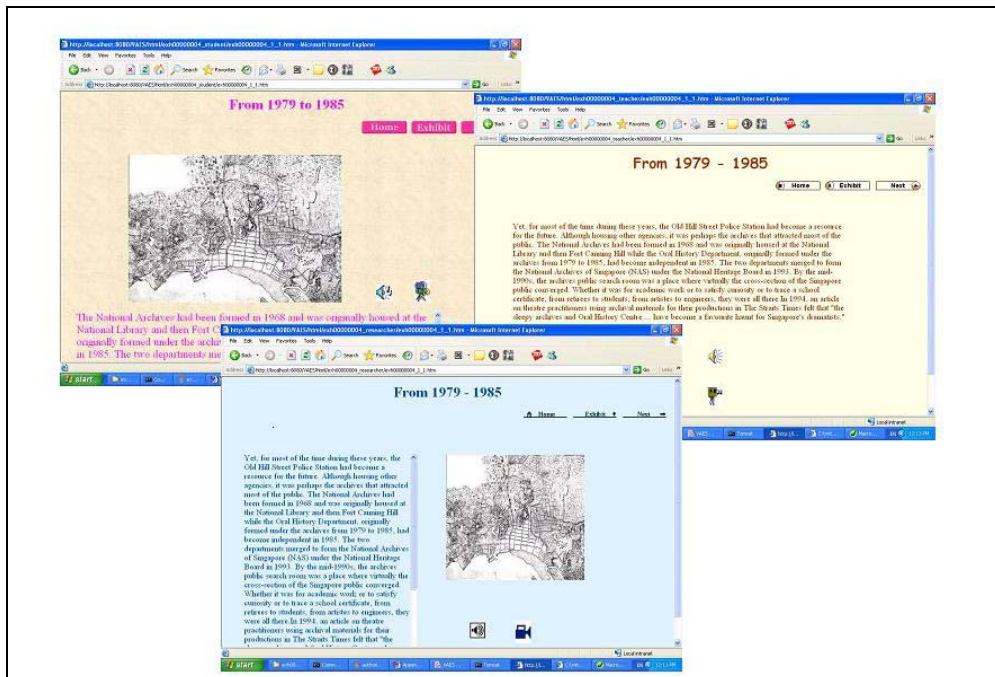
http://localhost:8080/VAIS/html/exh00000004_student/exh00000004_1_1.htm - Microsoft Internet Explorer

From 1979 to 1985

Home Exhibit

The National Archives had been formed in 1968 and was originally housed at the National Library and then Fort C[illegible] originally formed under the archi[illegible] in 1985. The two departments me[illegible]

start

http://localhost:8080/VAIS/html/exh00000004_teacher/exh00000004_1_1.htm - Microsoft Internet Explorer

From 1979 - 1985

Home Exhibit Next

Yet, for most of the time during these years, the Old Hill Street Police Station had become a resource for the future. Although housing other agencies, it was perhaps the archives that attracted most of the public. The National Archives had been formed in 1968 and was originally housed at the National Library and then Fort Canning Hill while the Oral History Department, originally formed under the archives from 1979 to 1985, had become independent in 1985. The two departments merged to form the National Archives of Singapore (NAS) under the National Heritage Board in 1993. By the mid-1990s, the archives public search room was a place where virtually the cross-section of the Singapore public converged. Whether it was for academic work or to satisfy curiosity or to trace a school certificate, from retirees to students, from artistes to engineers, they were all there In 1994, an article on theatre practitioners using archival materials for their productions in The Straits Times felt that "the dusty archives and Oral History Centre ... have become a favourite haunt for Singapore's dramatists."

Local intranet

http://localhost:8080/VAIS/html/exh00000004_researcher/exh00000004_1_1.htm - Microsoft Internet Explorer

From 1979 - 1985

Home Exhibit Next

Yet, for most of the time during these years, the Old Hill Street Police Station had become a resource for the future. Although housing other agencies, it was perhaps the archives that attracted most of the public. The National Archives had been formed in 1968 and was originally housed at the National Library and then Fort Canning Hill while the Oral History Department, originally formed under the archives from 1979 to 1985, had become independent in 1985. The two departments merged to form the National Archives of Singapore (NAS) under the National Heritage Board in 1993. By the mid-1990s, the archives public search room was a place where virtually the cross-section of the Singapore public converged. Whether it was for academic work or to satisfy curiosity or to trace a school certificate, from retirees to students, from artistes to engineers, they were all there In 1994, an article on theatre practitioners using archival materials for their productions in The Straits Times felt that "the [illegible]

Local intranet

start